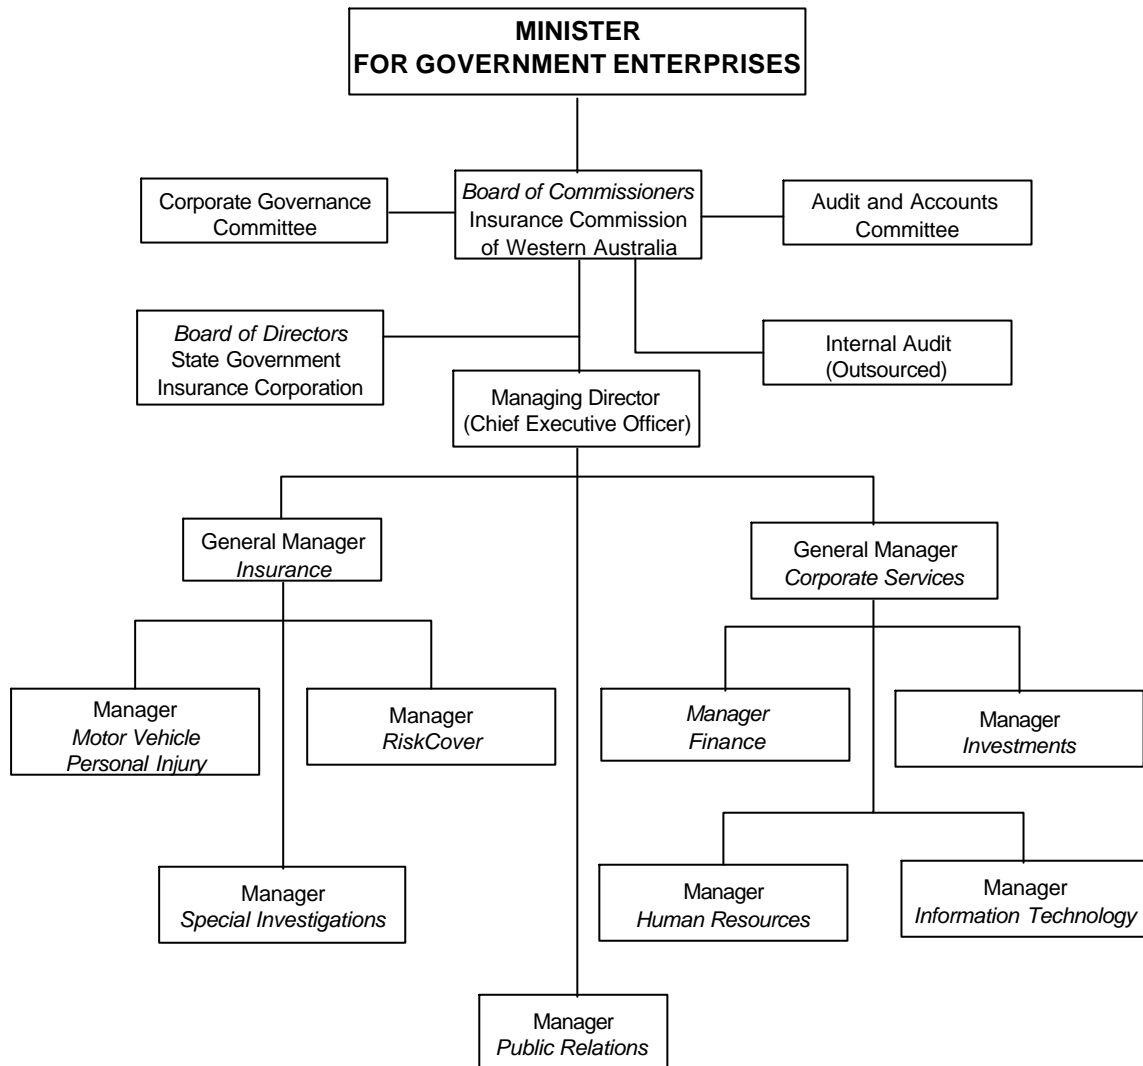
MINISTER
FOR GOVERNMENT ENTERPRISES

Corporate Governance Committee

Board of Commissioners
Insurance Commission of Western Australia

Audit and Accounts Committee

Board of Directors
State Government Insurance Corporation

Internal Audit (Outsourced)

Managing Director (Chief Executive Officer)

General Manager
Insurance

General Manager
Corporate Services

Manager
Motor Vehicle Personal Injury

Manager
RiskCover

Manager
Finance

Manager
Investments

Manager
Special Investigations

Manager
Human Resources

Manager
Information Technology

Manager
Public Relations